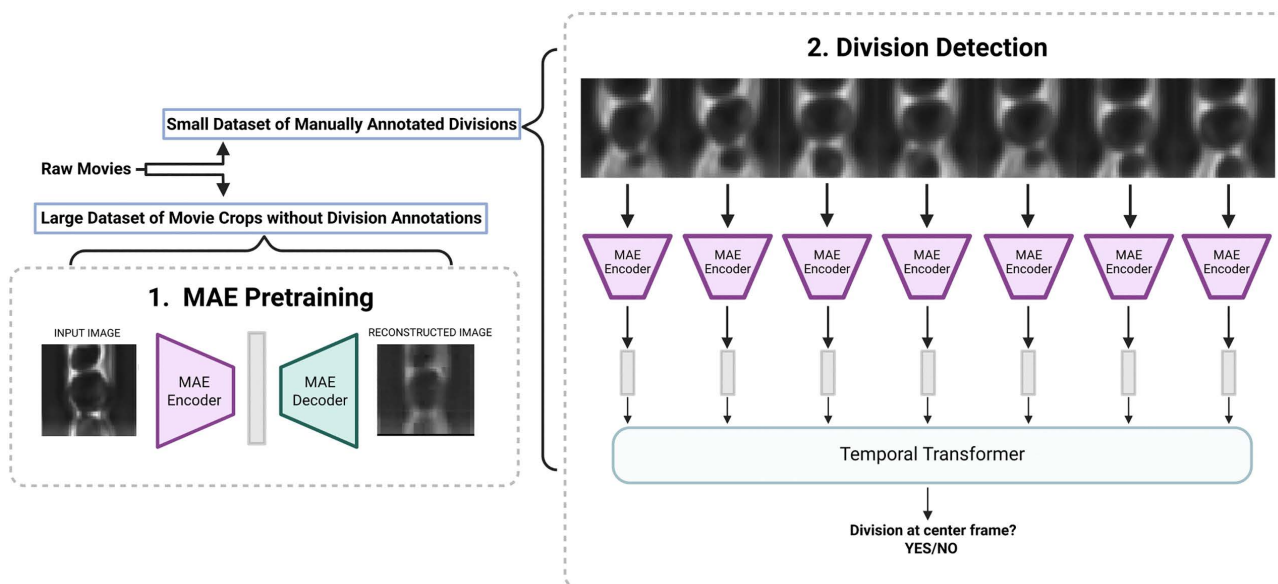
Small Dataset of Manually Annotated Divisions

Raw Movies

Large Dataset of Movie Crops without Division Annotations

1. MAE Pretraining

INPUT IMAGE

MAE Encoder

MAE Decoder

RECONSTRUCTED IMAGE

2. Division Detection

MAE Encoder

MAE Encoder

MAE Encoder

MAE Encoder

MAE Encoder

MAE Encoder

MAE Encoder

Temporal Transformer

Division at center frame? YES/NO